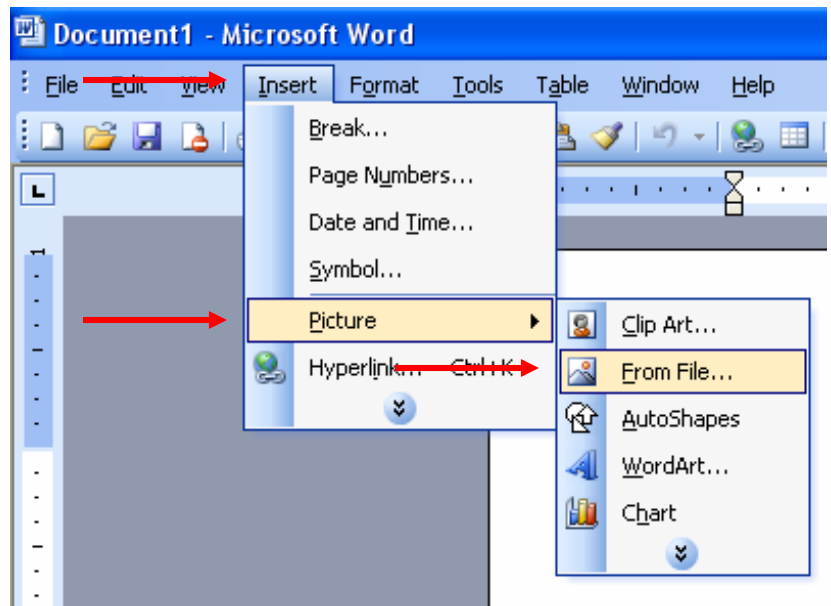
Document1 - Microsoft Word

File Edit View Insert Format Tools Table Window Help

Break...
Page Numbers...
Date and Time...
Symbol...
Picture
Hyperlink... Ctrl+K

Clip Art...
From File...
AutoShapes
WordArt...
Chart